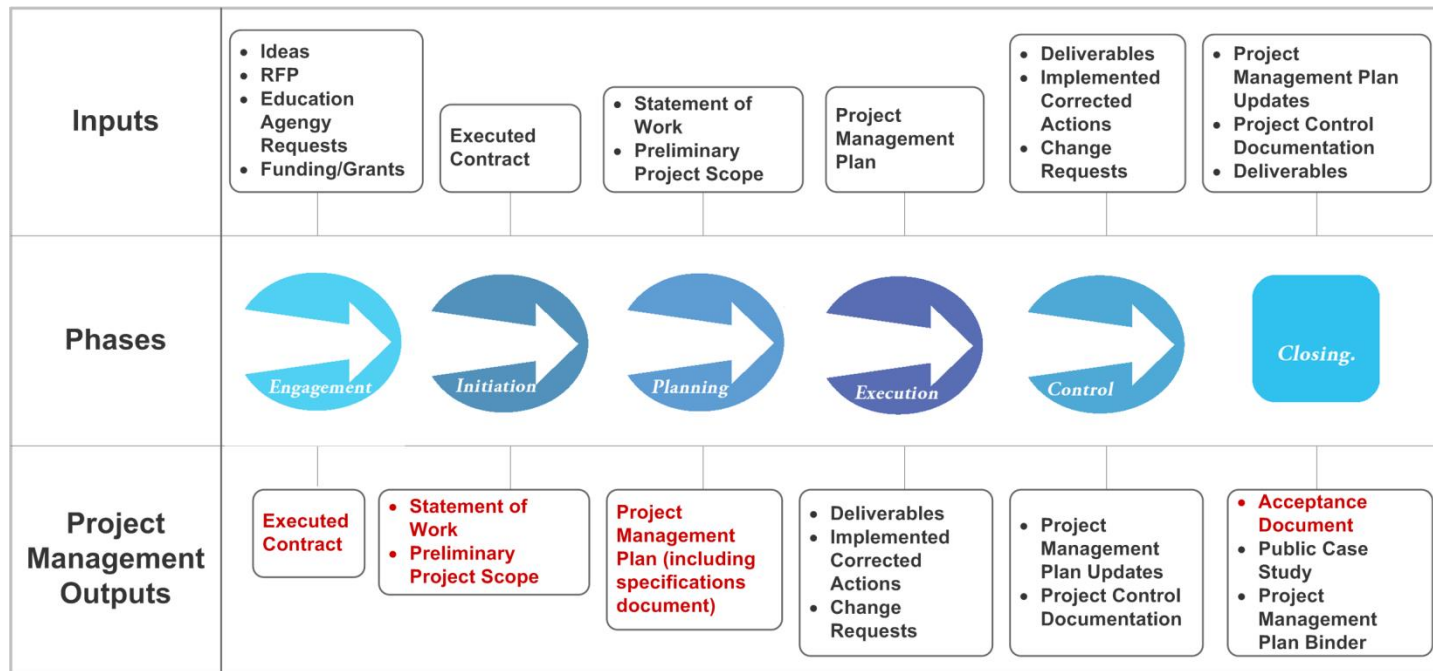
Inputs

- Ideas
- RFP
- Education Agengy Requests
- Funding/Grants

Executed Contract

- Statement of Work
- Preliminary Project Scope

Project Management Plan

- Deliverables
- Implemented Corrected Actions
- Change Requests

- Project Management Plan Updates
- Project Control Documentation
- Deliverables

Phases

Engagement

Initiation

Planning

Execution

Control

Closing.

Project Management Outputs

Executed Contract

- Statement of Work
- Preliminary Project Scope

Project Management Plan (including specifications document)

- Deliverables
- Implemented Corrected Actions
- Change Requests

- Project Management Plan Updates
- Project Control Documentation

- Acceptance Document
- Public Case Study
- Project Management Plan Binder